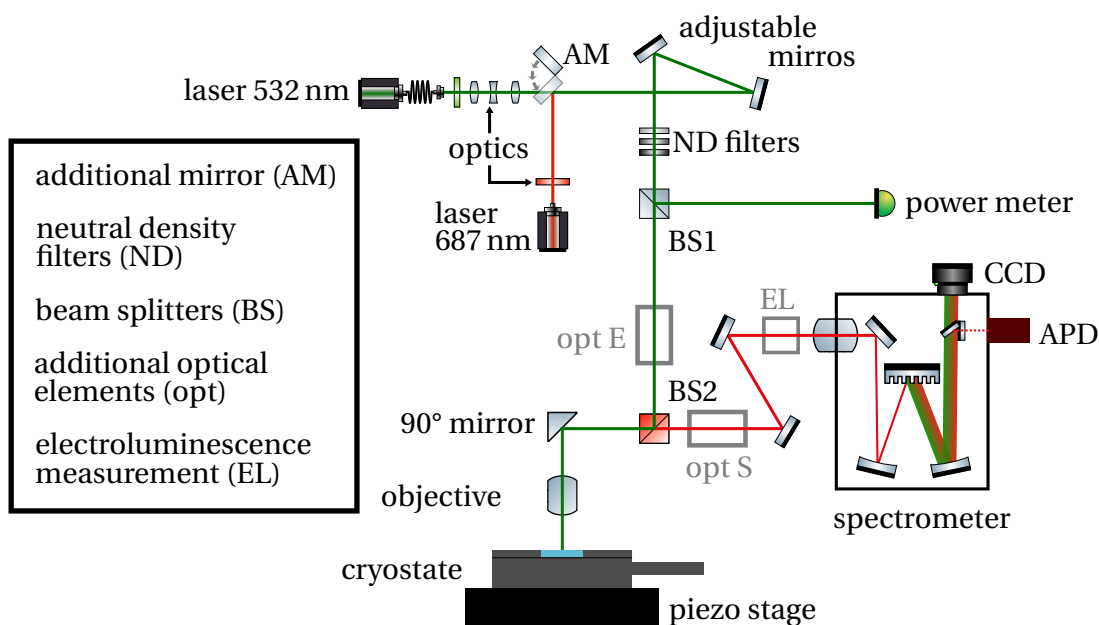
adjustable mirros

AM

laser 532 nm

optics

ND filters

laser 687 nm

power meter

BS1

CCD

EL

APD

opt E

BS2

90° mirror

opt S

objective

spectrometer

cryostate

piezo stage

additional mirror (AM)

neutral density filters (ND)

beam splitters (BS)

additional optical elements (opt)

electroluminescence measurement (EL)